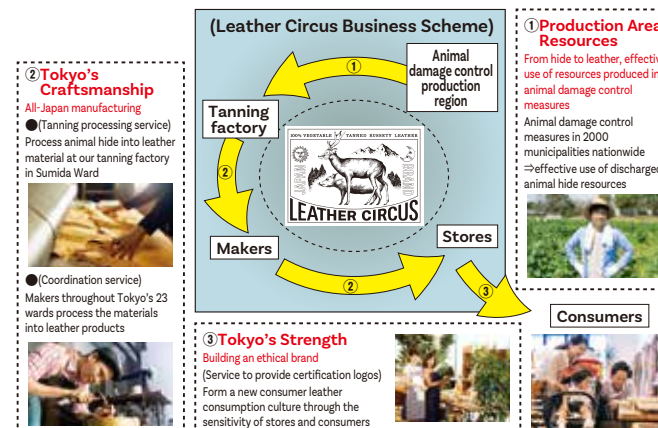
(Leather Circus Business Scheme)

Animal damage control production region

① Tanning factory

② Makers

② Stores

③ Consumers

100% VEGETABLE TANNED RUSSETT LEATHER

JAPAN

LEATHER CIRCUS

②Tokyo's Craftsmanship

All-Japan manufacturing

●(Tanning processing service)
Process animal hide into leather material at our tanning factory in Sumida Ward

●(Coordination service)
Makers throughout Tokyo's 23 wards process the materials into leather products

①Production Area Resources

From hide to leather, effectiv use of resources produced in animal damage control measures

Animal damage control measures in 2000 municipalities nationwide
⇒effective use of discharge animal hide resources

③Tokyo's Strength

Building an ethical brand

(Service to provide certification logos)
Form a new consumer leather consumption culture through the sensitivity of stores and consumers